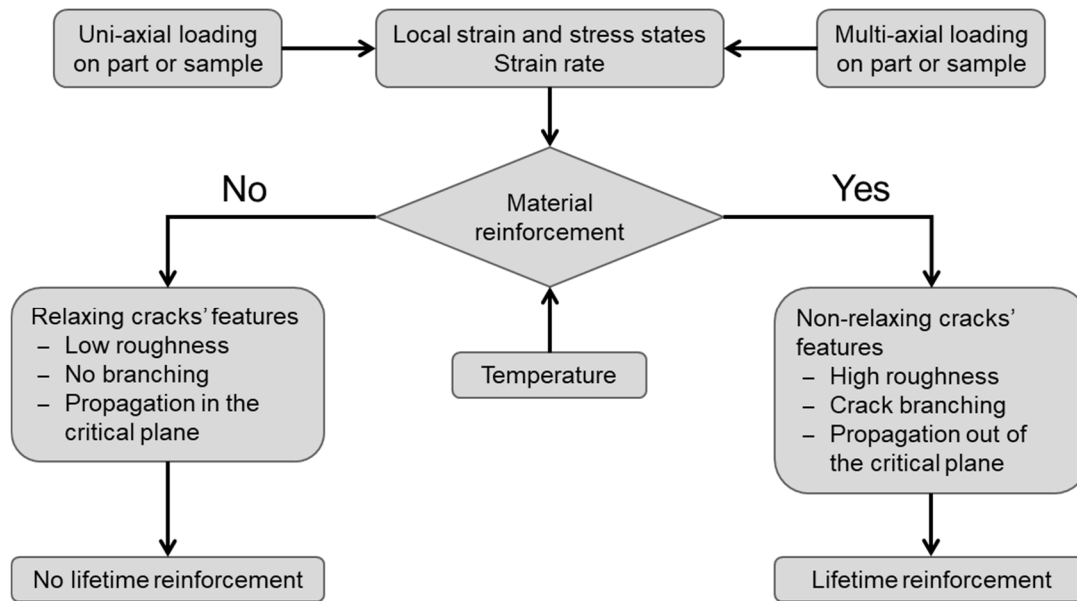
Uni-axial loading on part or sample

Local strain and stress states
Strain rate

Multi-axial loading on part or sample

No

Material reinforcement

Yes

Relaxing cracks' features
– Low roughness
– No branching
– Propagation in the critical plane

Temperature

Non-relaxing cracks' features
– High roughness
– Crack branching
– Propagation out of the critical plane

No lifetime reinforcement

Lifetime reinforcement